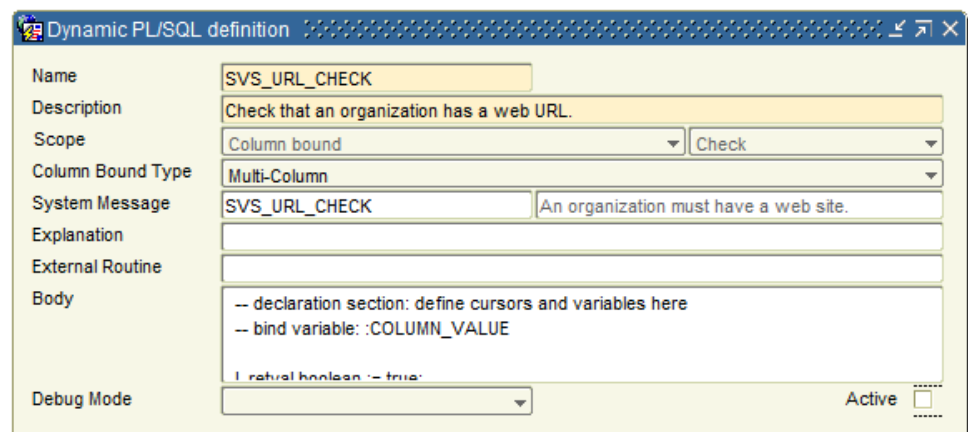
Dynamic PL/SQL definition

Name SVS_URL_CHECK
Description Check that an organization has a web URL.
Scope Column bound Check
Column Bound Type Multi-Column
System Message SVS_URL_CHECK An organization must have a web site.
Explanation
External Routine
Body
-- declaration section: define cursors and variables here
-- bind variable: :COLUMN_VALUE

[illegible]
Debug Mode
Active